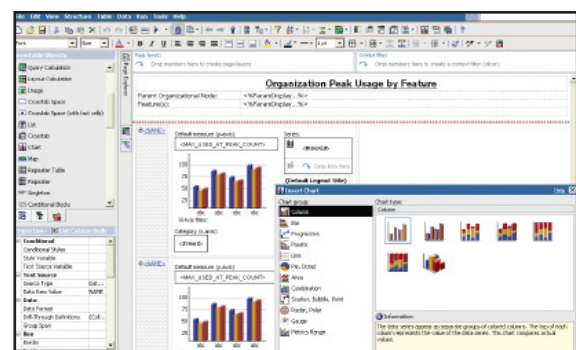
File Edit View Structure Table Data Run Tools Help

Insertable Objects

Query Calculation

Layout Calculation

Image

Crosstab Space

Crosstab Space (with fact cells)

List

Crosstab

Chart

Map

Repeater Table

Repeater

Singleton

Conditional Blocks

Properties

Conditional

Conditional Styles

Style Variable

Text Source Variable

Text Source

Source Type

Data Item Value

Data

Data Format

Drill-Through Definitions

Group Span

Box

Page layers

Drop members here to create page layers

Context filter

Drop members here to create a context filter (slicer)

Organization Peak Usage by Feature

Parent Organizational Node: <%ParentDisplay...%>

Feature(s): <%ParentDisplay...%>

<#NAME#>

Default measure (y-axis):

<MAX_USED_AT_PEAK_COUNT>

Series:

<#Series#>

Drop item here

(Default Legend Title)

Category (x-axis):

<#Years#>

<#NAME#>

Default measure (y-axis):

<MAX_USED_AT_PEAK_COUNT>

Insert Chart

Help

Chart group:

Column

Bar

Progressive

Pareto

Line

Pie, Donut

Area

Combination

Scatter, Bubble, Point

Radar, Polar

Gauge

Metrics Range

Chart type:

Column

Information

The data series appear as separate groups of colored columns. The top of each column represents the value of the data series. The chart compares actual values.